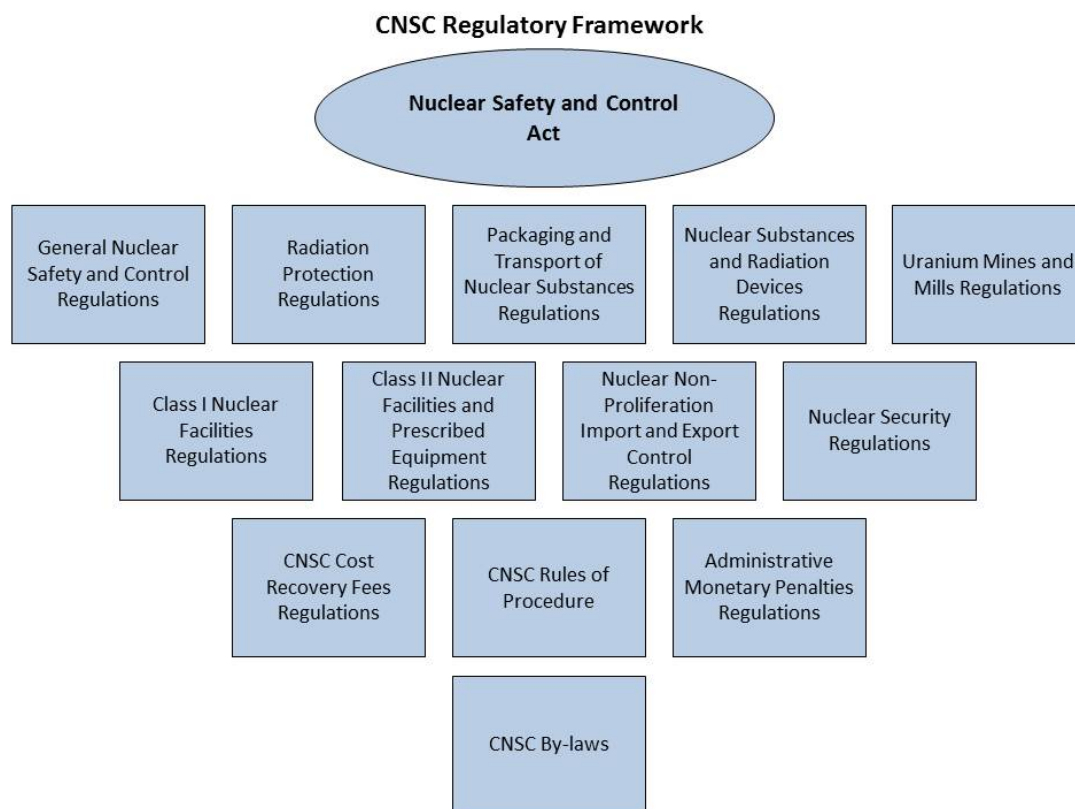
CNSC Regulatory Framework

Nuclear Safety and Control Act

General Nuclear Safety and Control Regulations

Radiation Protection Regulations

Packaging and Transport of Nuclear Substances Regulations

Nuclear Substances and Radiation Devices Regulations

Uranium Mines and Mills Regulations

Class I Nuclear Facilities Regulations

Class II Nuclear Facilities and Prescribed Equipment Regulations

Nuclear Non-Proliferation Import and Export Control Regulations

Nuclear Security Regulations

CNSC Cost Recovery Fees Regulations

CNSC Rules of Procedure

Administrative Monetary Penalties Regulations

CNSC By-laws